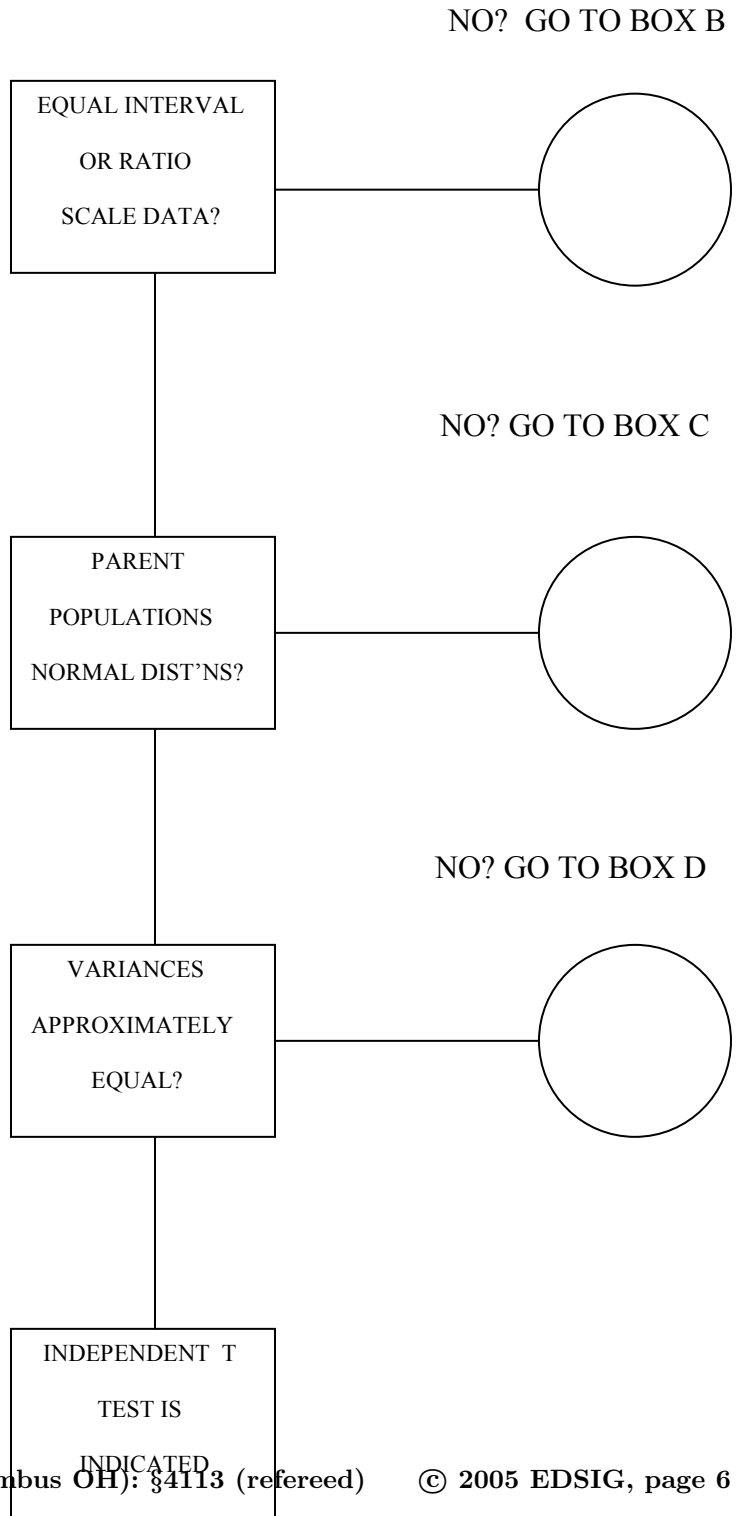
NO? GO TO BOX B

EQUAL INTERVAL OR RATIO SCALE DATA?

NO? GO TO BOX C

PARENT POPULATIONS NORMAL DIST'NS?

NO? GO TO BOX D

VARIANCES APPROXIMATELY EQUAL?

INDEPENDENT T TEST IS INDICATED

mbus OH): §4113 (refereed) © 2005 EDSIG, page 6